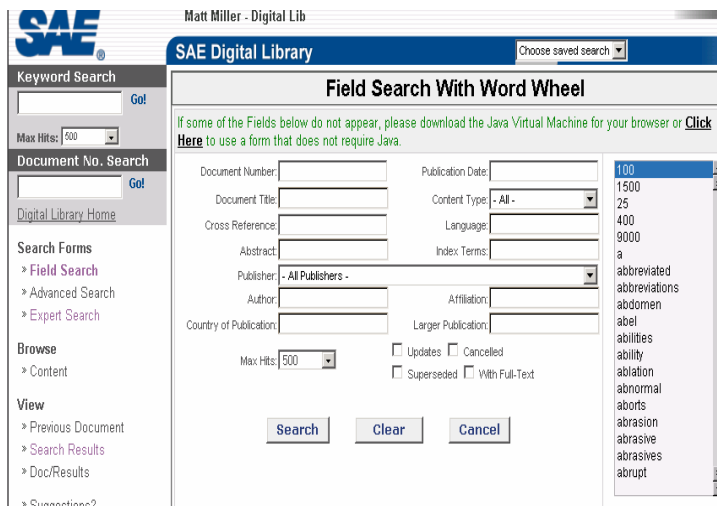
SAE®

Matt Miller - Digital Lib

SAE Digital Library

Choose saved search

Keyword Search

Go!

Max Hits: 500

Document No. Search

Go!

Digital Library Home

Search Forms

» Field Search

» Advanced Search

» Expert Search

Browse

» Content

View

» Previous Document

» Search Results

» Doc/Results

» Suggestions?

Field Search With Word Wheel

If some of the Fields below do not appear, please download the Java Virtual Machine for your browser or Click Here to use a form that does not require Java.

Document Number:

Publication Date:

Document Title:

Content Type: - All -

Cross Reference:

Language:

Abstract:

Index Terms:

Publisher: - All Publishers -

Author:

Affiliation:

Country of Publication:

Larger Publication:

Max Hits: 500

Updates

Cancelled

Superseded

With Full-Text

Search

Clear

Cancel

100
1500
25
400
9000
a
abbreviated
abbreviations
abdomen
abel
abilities
ability
ablation
abnormal
aborts
abrasion
abrasive
abrasives
abrupt